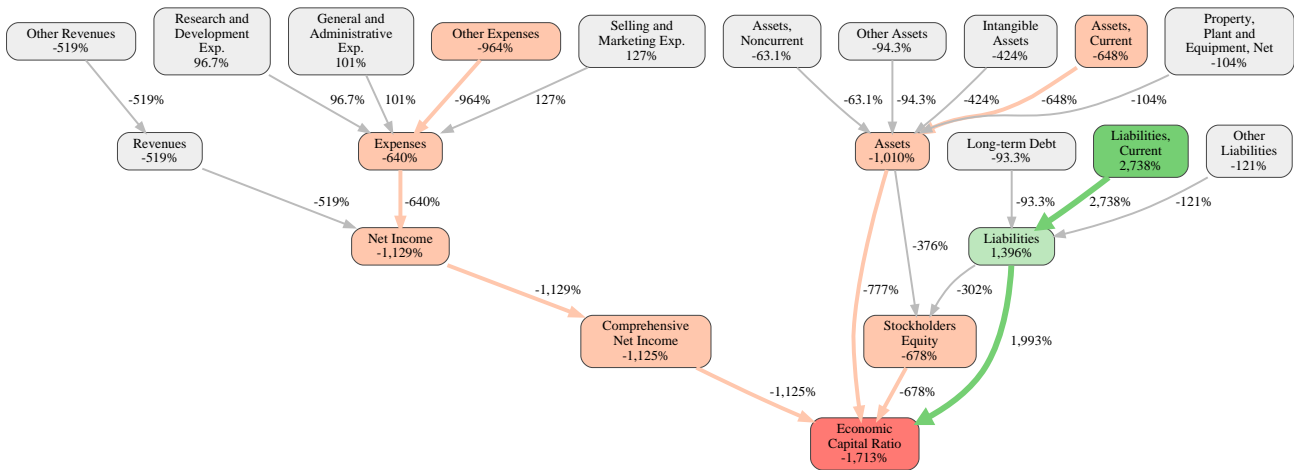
Other Revenues
-519%

Research and Development Exp.
96.7%

General and Administrative Exp.
101%

Other Expenses
-964%

Selling and Marketing Exp.
127%

Assets, Noncurrent
-63.1%

Other Assets
-94.3%

Intangible Assets
-424%

Assets, Current
-648%

Property, Plant and Equipment, Net
-104%

-519%

96.7%

101%

-964%

127%

-63.1%

-94.3%

-424%

-648%

-104%

Revenues
-519%

Expenses
-640%

Assets
-1,010%

Long-term Debt
-93.3%

Liabilities, Current
2,738%

Other Liabilities
-121%

-519%

-640%

-93.3%

2,738%

-121%

Net Income
-1,129%

Liabilities
1,396%

-376%

-1,129%

-777%

-302%

Comprehensive Net Income
-1,125%

Stockholders Equity
-678%

1,993%

-1,125%

-678%

Economic Capital Ratio
-1,713%